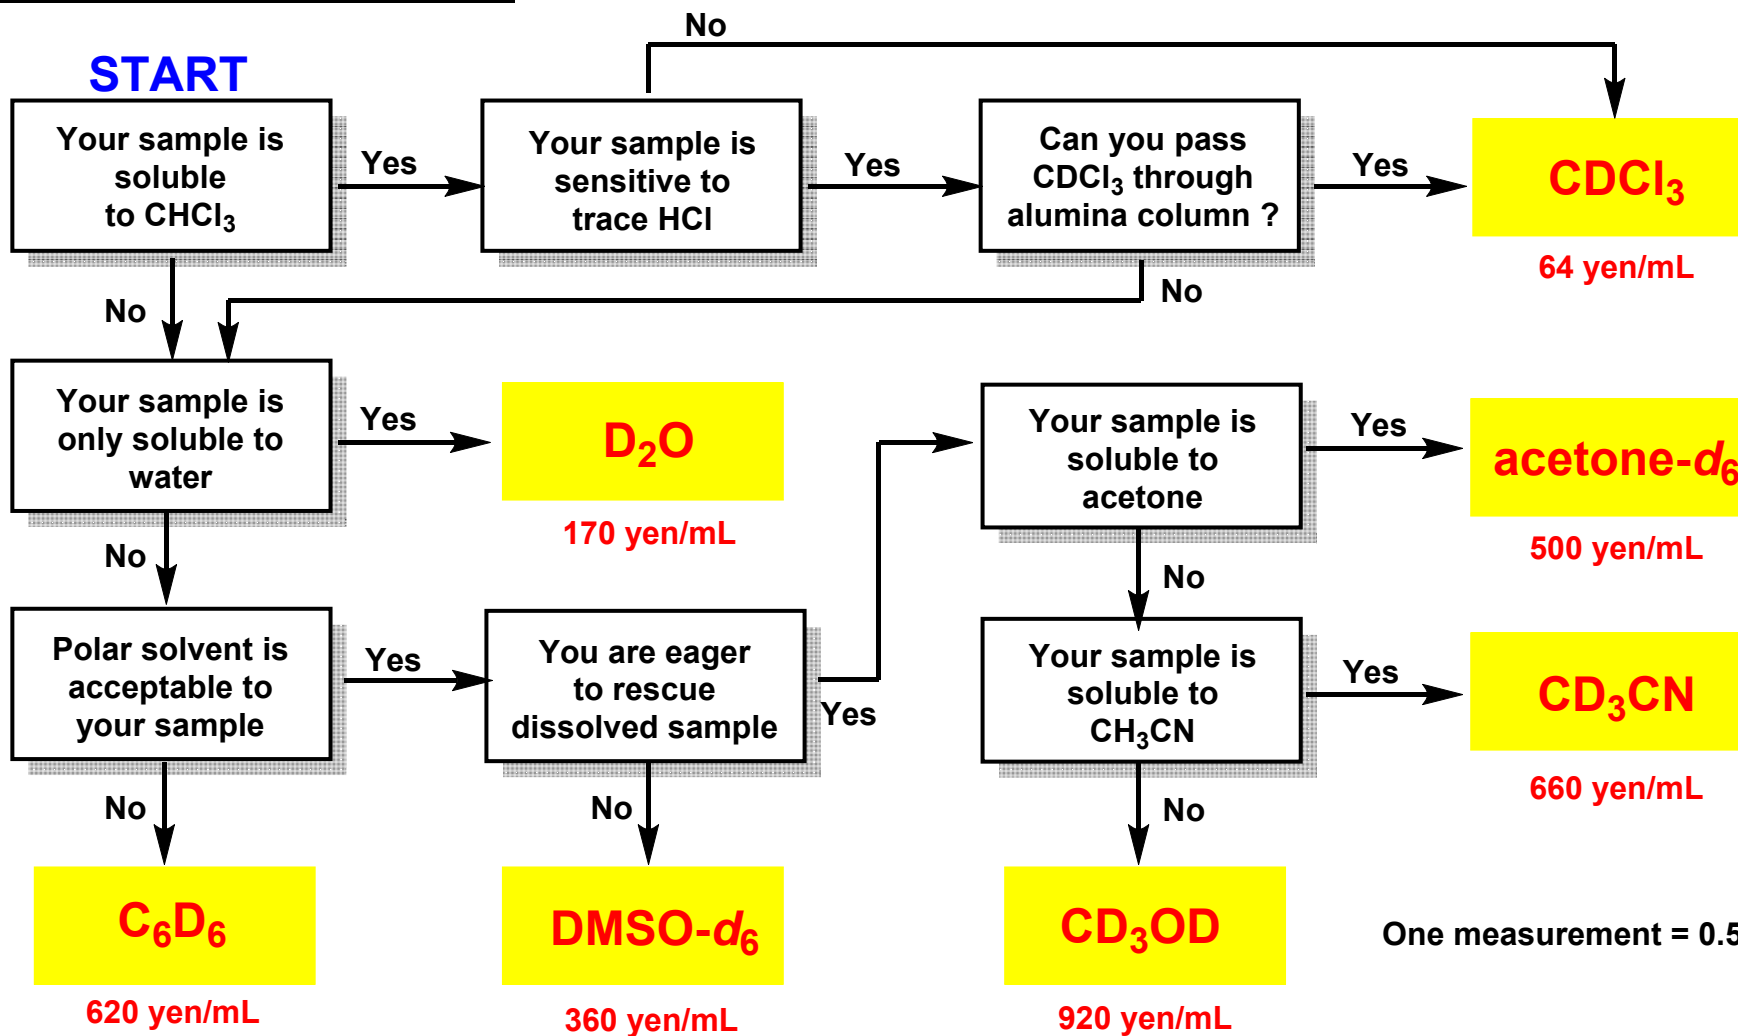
START

Your sample is soluble to $CHCl_3$

Yes

Your sample is sensitive to trace HCl

No

Yes

Can you pass $CDCl_3$ through alumina column ?

Yes

$CDCl_3$

64 yen/mL

No

No

Your sample is only soluble to water

Yes

$D_2O$

170 yen/mL

Your sample is soluble to acetone

Yes

acetone-$d_6$

500 yen/mL

No

No

Polar solvent is acceptable to your sample

Yes

You are eager to rescue dissolved sample

Yes

Your sample is soluble to $CH_3CN$

Yes

$CD_3CN$

660 yen/mL

No

No

No

$C_6D_6$

620 yen/mL

DMSO-$d_6$

360 yen/mL

$CD_3OD$

920 yen/mL

One measurement = 0.5